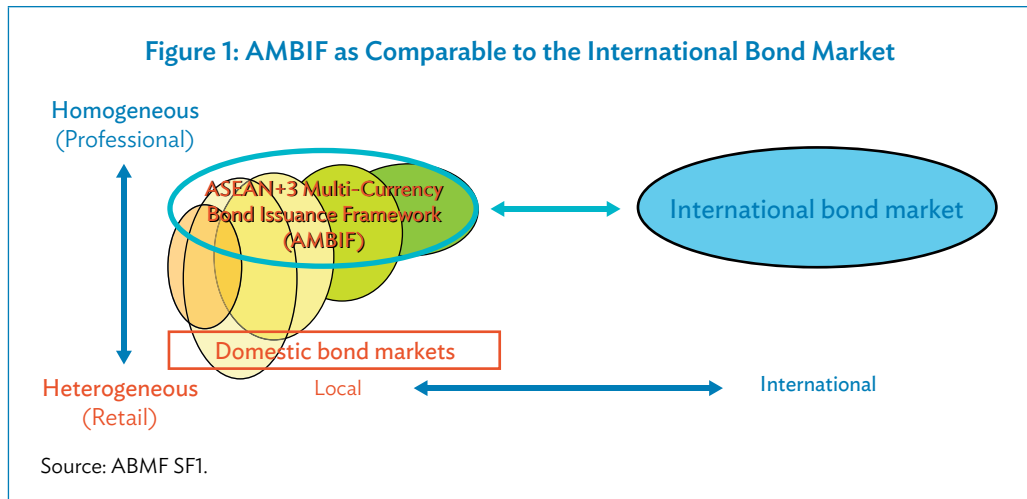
Figure 1: AMBIF as Comparable to the International Bond Market

Homogeneous
(Professional)

ASEAN+3 Multi-Currency Bond Issuance Framework (AMBIF)

International bond market

Domestic bond markets

Heterogeneous
(Retail)

Local

International

Source: ABMF SF1.